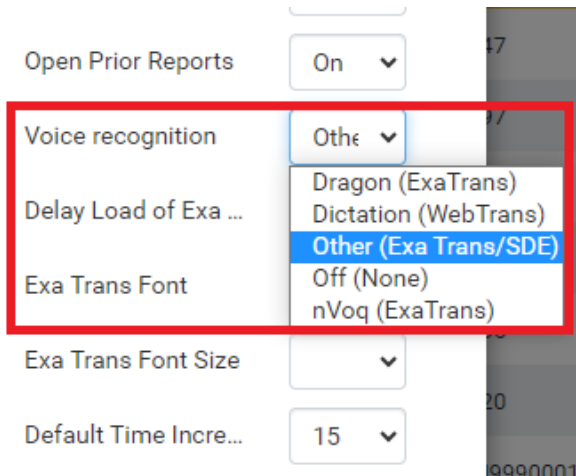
Open Prior Reports On

Voice recognition Othe

Dragon (ExaTrans)
Dictation (WebTrans)
Other (Exa Trans/SDE)
Off (None)
nVoq (ExaTrans)

Delay Load of Exa ...

Exa Trans Font

Exa Trans Font Size

Default Time Incre... 15

47
97
20
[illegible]
99900